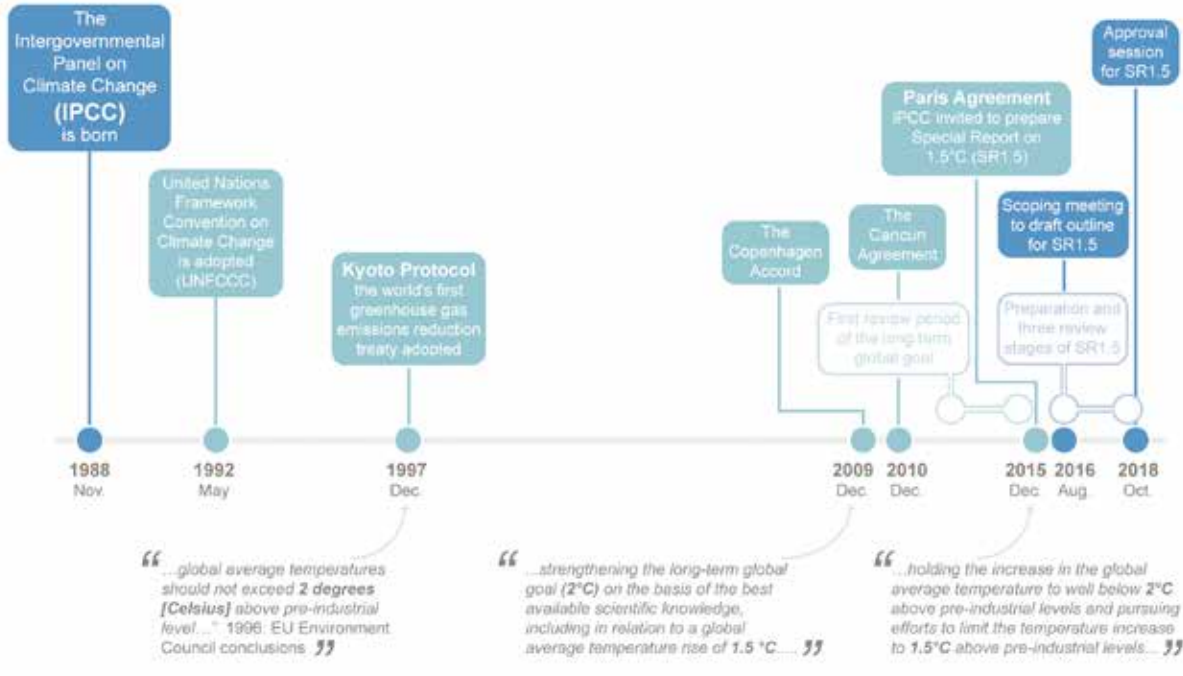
The Intergovernmental Panel on Climate Change (IPCC) is born

United Nations Framework Convention on Climate Change is adopted (UNFCCC)

Kyoto Protocol the world's first greenhouse gas emissions reduction treaty adopted

The Copenhagen Accord

The Cancun Agreement

First review period of the long-term global goal

Paris Agreement IPCC invited to prepare Special Report on 1.5°C (SR1.5)

Scoping meeting to draft outline for SR1.5

Preparation and three review stages of SR1.5

Approval session for SR1.5

1988 Nov.

1992 May

1997 Dec.

2009 Dec.

2010 Dec.

2015 Dec.

2016 Aug.

2018 Oct.

“...global average temperatures should not exceed **2 degrees [Celsius]** above pre-industrial level...” 1996: EU Environment Council conclusions ”

“...strengthening the long-term global goal **(2°C)** on the basis of the best available scientific knowledge, including in relation to a global average temperature rise of **1.5 °C**.... ”

“...holding the increase in the global average temperature to well below **2°C** above pre-industrial levels and pursuing efforts to limit the temperature increase to **1.5°C** above pre-industrial levels... ”